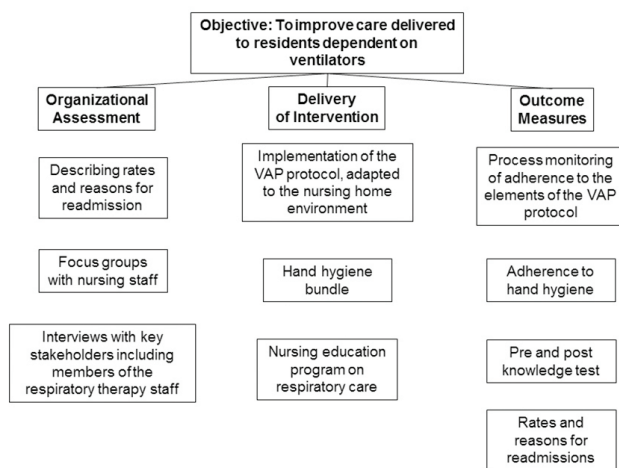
Objective: To improve care delivered to residents dependent on ventilators

Organizational Assessment

Describing rates and reasons for readmission

Focus groups with nursing staff

Interviews with key stakeholders including members of the respiratory therapy staff

Delivery of Intervention

Implementation of the VAP protocol, adapted to the nursing home environment

Hand hygiene bundle

Nursing education program on respiratory care

Outcome Measures

Process monitoring of adherence to the elements of the VAP protocol

Adherence to hand hygiene

Pre and post knowledge test

Rates and reasons for readmissions